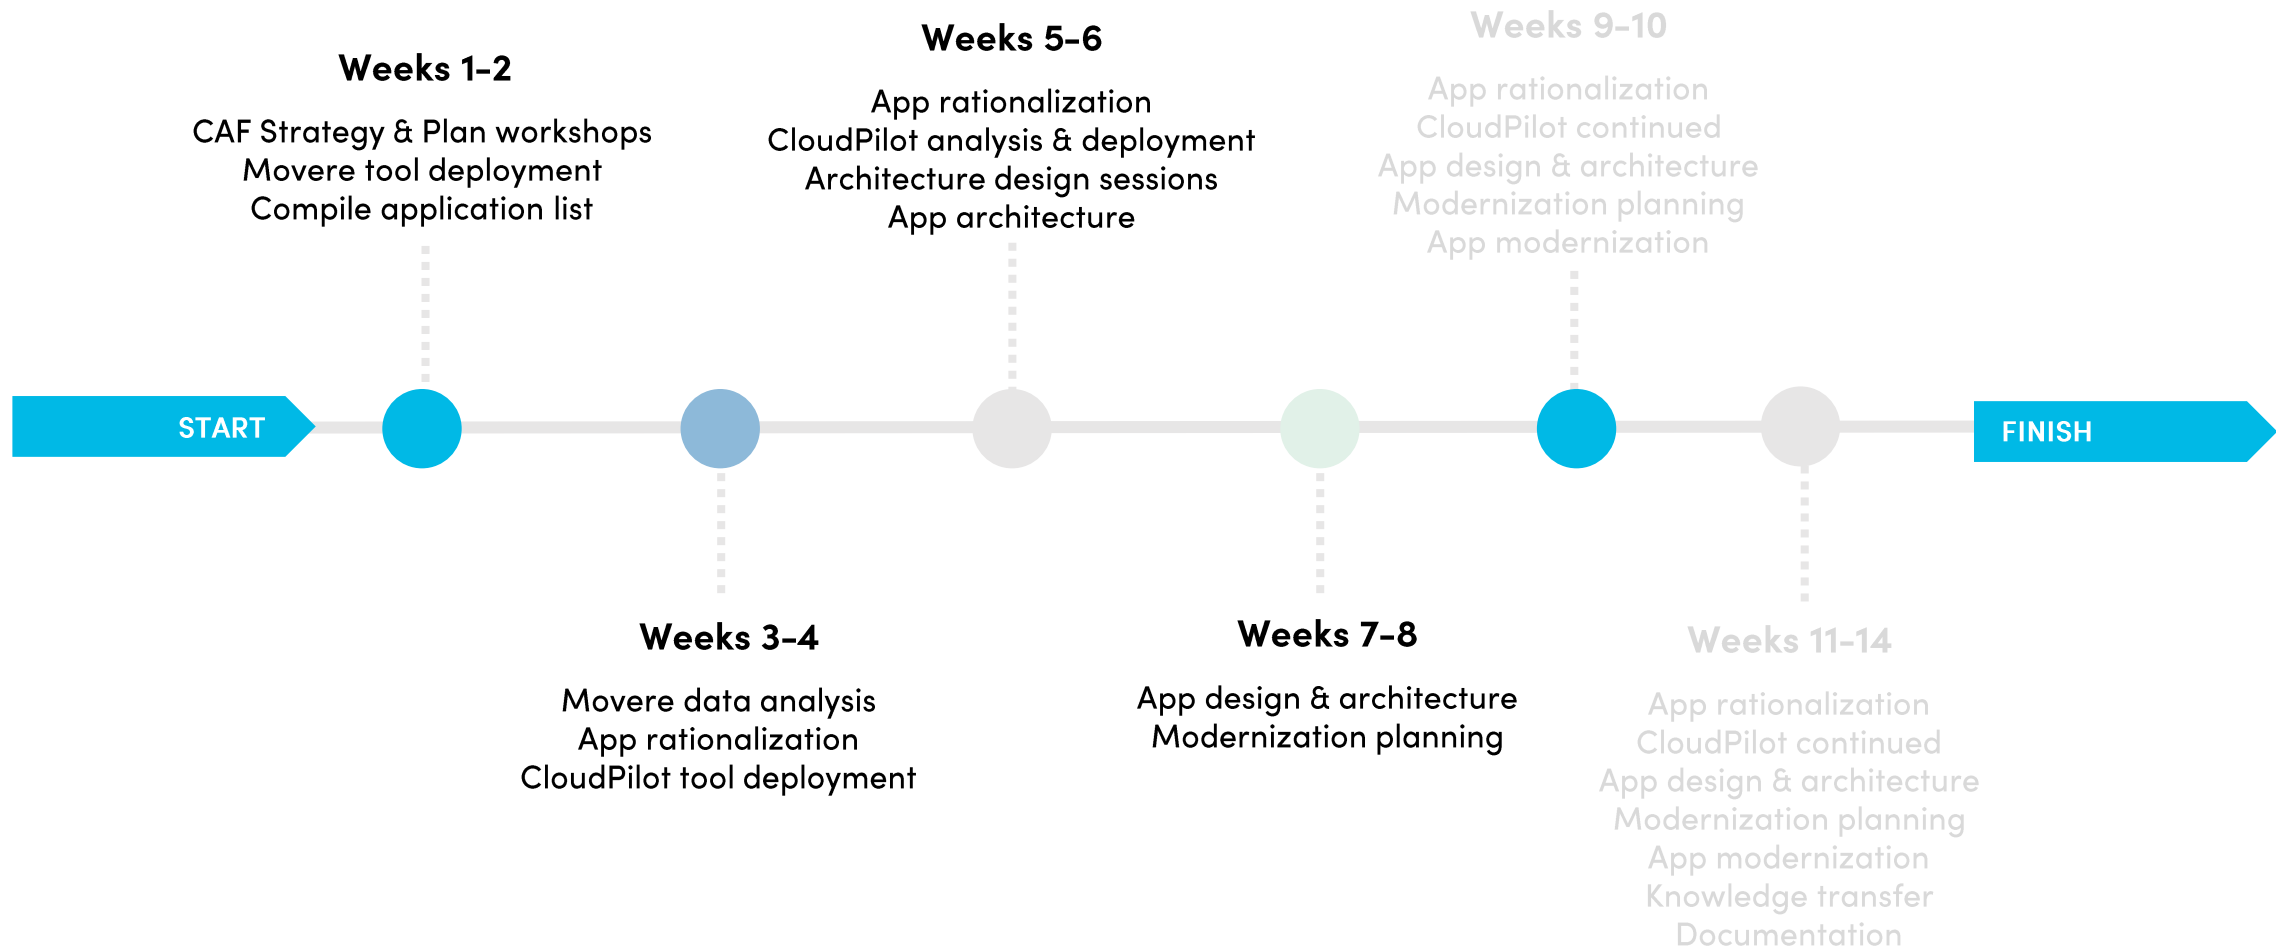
Weeks 1-2

CAF Strategy & Plan workshops
Movere tool deployment
Compile application list

Weeks 5-6

App rationalization
CloudPilot analysis & deployment
Architecture design sessions
App architecture

Weeks 9-10

App rationalization
CloudPilot continued
App design & architecture
Modernization planning
App modernization

START

FINISH

Weeks 3-4

Movere data analysis
App rationalization
CloudPilot tool deployment

Weeks 7-8

App design & architecture
Modernization planning

Weeks 11-14

App rationalization
CloudPilot continued
App design & architecture
Modernization planning
App modernization
Knowledge transfer
Documentation